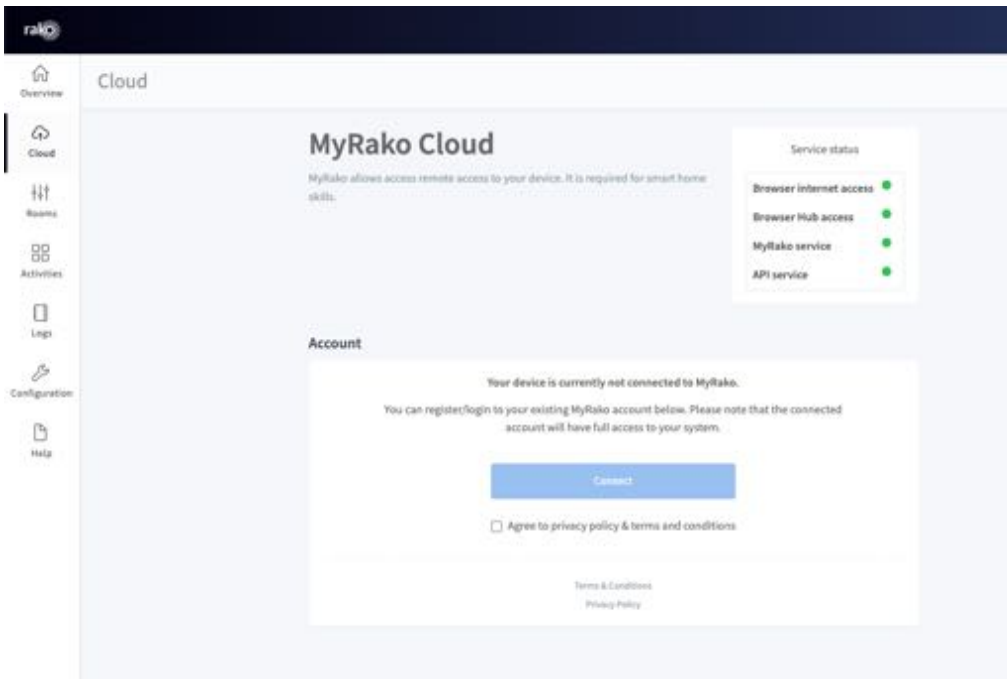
rako

Overview

Cloud

Rooms

Activities

Logs

Configuration

Help

Cloud

MyRako Cloud

MyRako allows access remote access to your device. It is required for smart home skills.

Service status

Browser internet access

Browser Hub access

MyRako service

API service

Account

Your device is currently not connected to MyRako.

You can register/login to your existing MyRako account below. Please note that the connected account will have full access to your system.

Connect

Agree to privacy policy & terms and conditions

Terms & Conditions

Privacy Policy